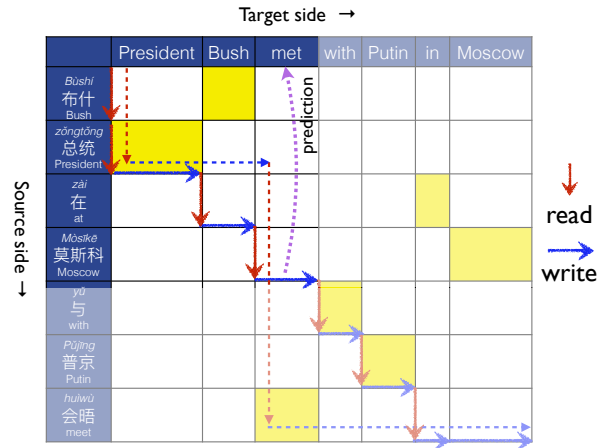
Target side →

| | President | Bush | met | with | Putin | in | Moscow |
|---|---|---|---|---|---|---|---|
| Bùshí 布什 Bush | | | | | | | |
| zǒngtǒng 总统 President | | | | | | | |
| zài 在 at | | | | | | | |
| Mòsīkē 莫斯科 Moscow | | | | | | | |
| yǔ 与 with | | | | | | | |
| Pǔjīng 普京 Putin | | | | | | | |
| huìwù 会晤 meet | | | | | | | |

prediction

Source side →

read

write